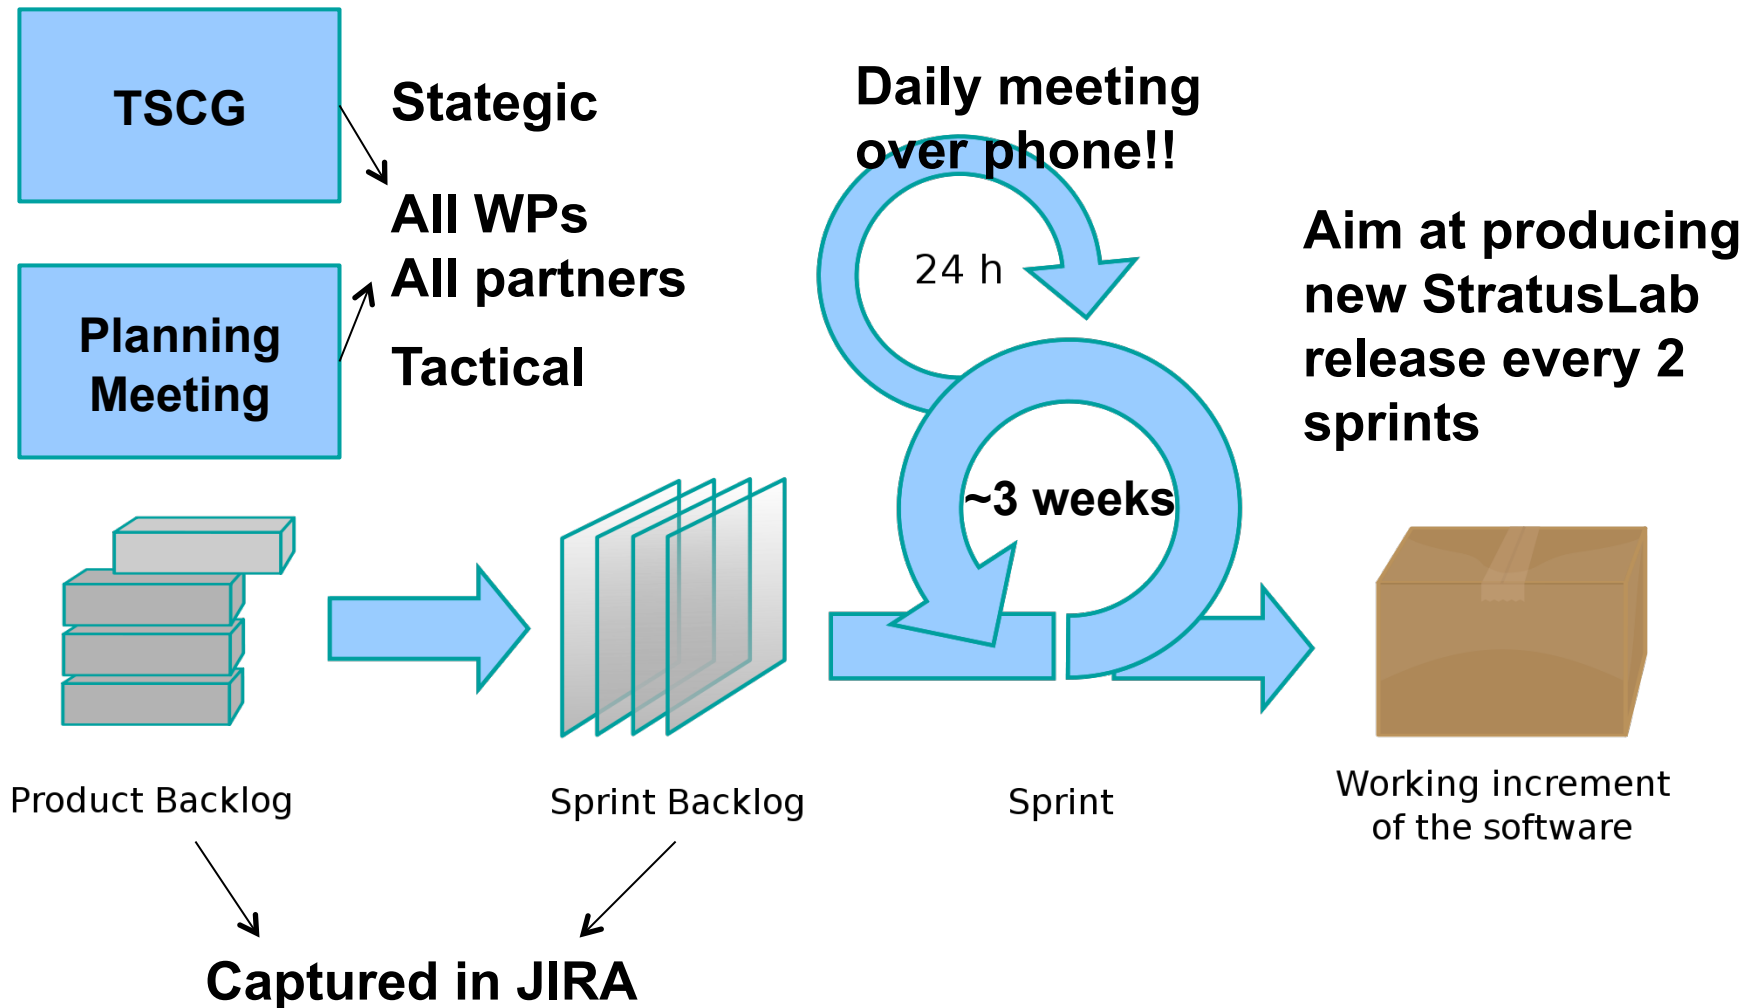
TSCG

Stategic

All WPs
All partners

Planning Meeting

Tactical

Daily meeting over phone!!

24 h

Aim at producing new StratusLab release every 2 sprints

~3 weeks

Product Backlog

Sprint Backlog

Sprint

Working increment of the software

Captured in JIRA